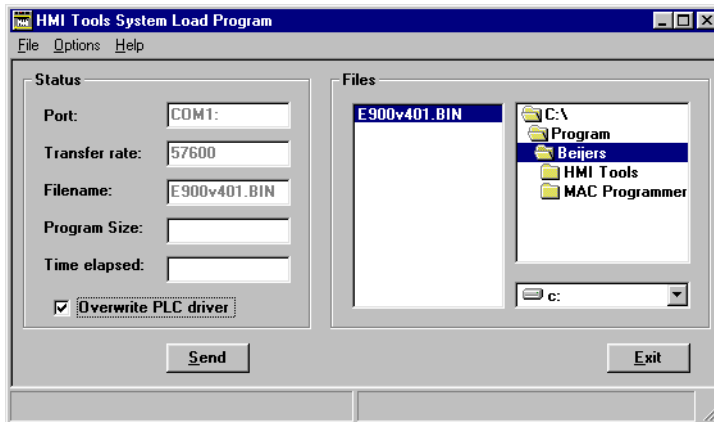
HMI Tools System Load Program

File Options Help

Status

Port: COM1:

Transfer rate: 57600

Filename: E900v401.BIN

Program Size:

Time elapsed:

Overwrite PLC driver

Files

E900v401.BIN

C:\
Program
Beijers
HMI Tools
MAC Programmer

c:

Send

Exit